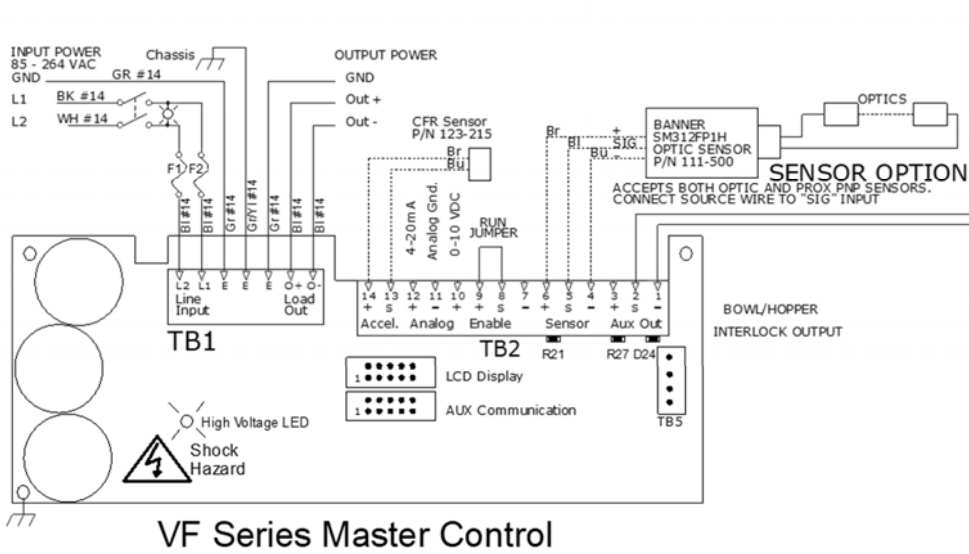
INPUT POWER
85 - 264 VAC
GND
L1
L2
GR #14
BK #14
WH #14
Chassis
OUTPUT POWER
GND
Out +
Out -
F1
F2
Bl #14
Bl #14
Gr #14
Gr/Y #14
Bl #14
Bl #14
CFR Sensor
P/N 123-215
Br
Bu
4-20mA
Analog Gnd.
0-10 VDC
RUN JUMPER
Br
Bl
Bu
+
SIG
-
BANNER
SM312FP1H
OPTIC SENSOR
P/N 111-500
OPTICS
SENSOR OPTION
ACCEPTS BOTH OPTIC AND PROX PNP SENSORS.
CONNECT SOURCE WIRE TO "SIG" INPUT

L2 L1 E E E O+ O-
Line Input
Load Out
TB1

14 13 12 11 10 9 8 7 6 5 4 3 2 1
+ s + - + + s - + s - + s -
Accel. Analog Enable Sensor Aux Out
TB2
R21
R27 D24
BOWL/HOPPER
INTERLOCK OUTPUT
1 LCD Display
1 AUX Communication
TB5
High Voltage LED
Shock Hazard
VF Series Master Control